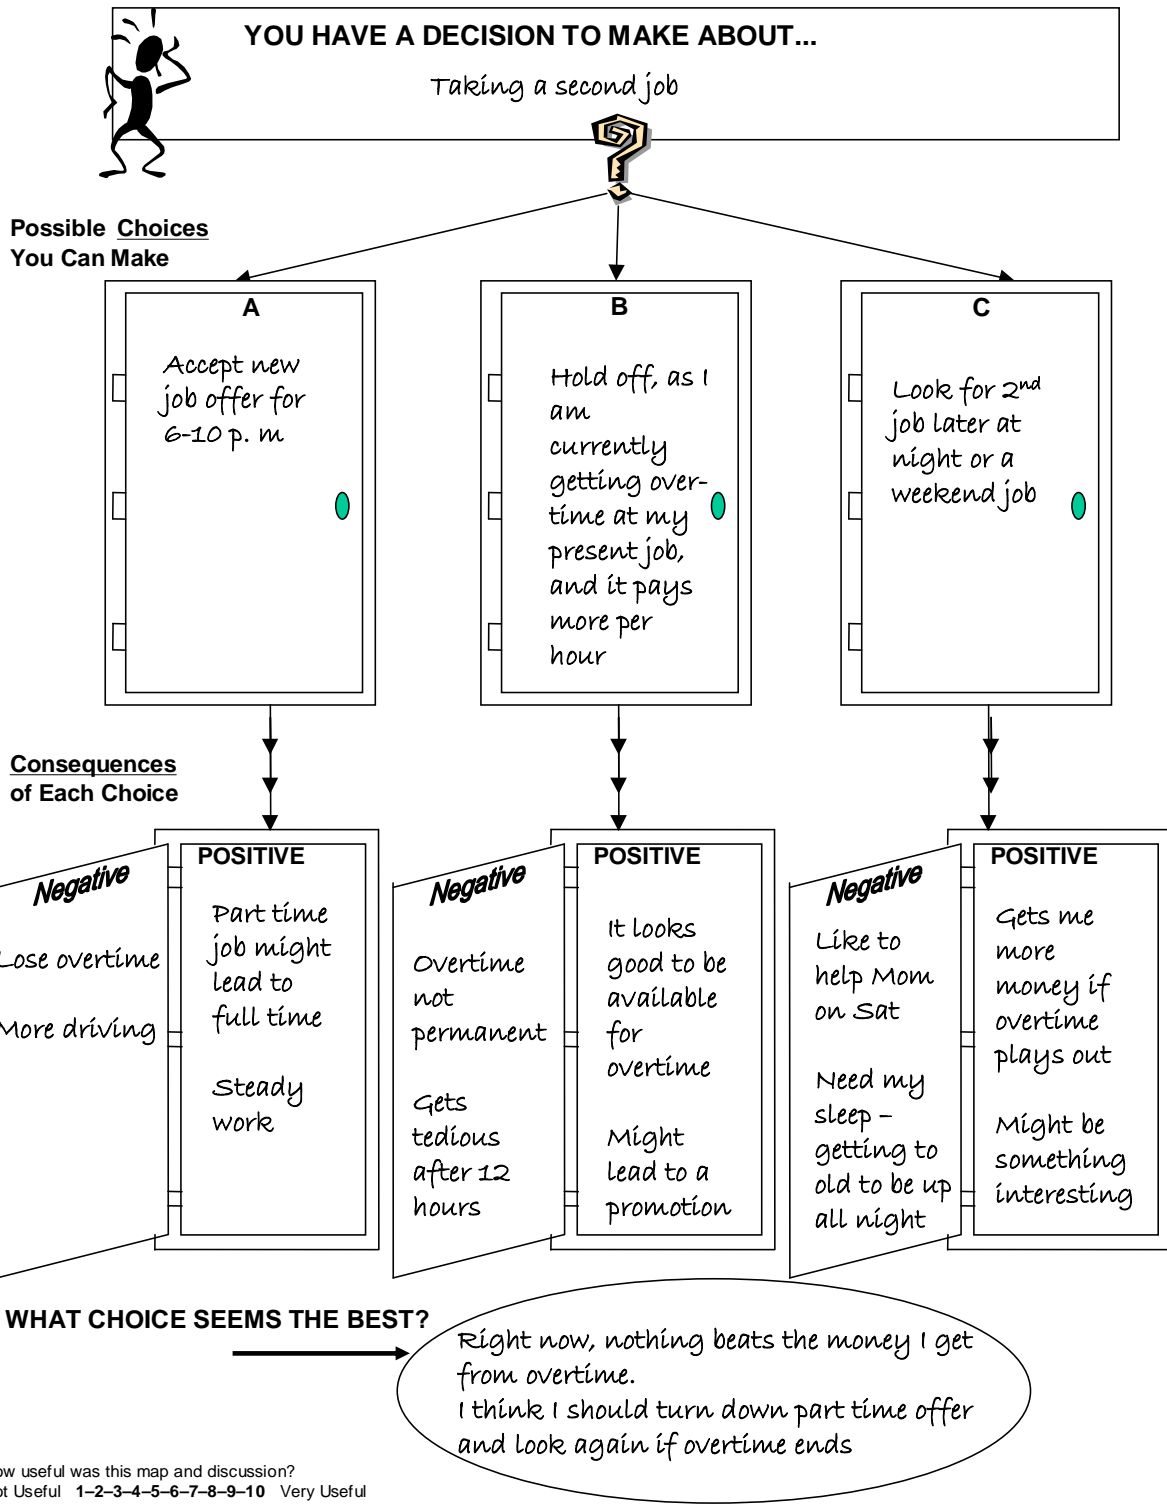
YOU HAVE A DECISION TO MAKE ABOUT...

Taking a second job

Possible Choices You Can Make

A

Accept new job offer for 6-10 p. m

B

Hold off, as I am currently getting overtime at my present job, and it pays more per hour

C

Look for 2$^{nd}$ job later at night or a weekend job

Consequences of Each Choice

Negative

Lose overtime

More driving

POSITIVE

Part time job might lead to full time

Steady work

Negative

Overtime not permanent

Gets tedious after 12 hours

POSITIVE

It looks good to be available for overtime

Might lead to a promotion

Negative

Like to help Mom on Sat

Need my sleep – getting to old to be up all night

POSITIVE

Gets me more money if overtime plays out

Might be something interesting

WHAT CHOICE SEEMS THE BEST?

Right now, nothing beats the money I get from overtime.
I think I should turn down part time offer and look again if overtime ends

ow useful was this map and discussion?
ot Useful **1–2–3–4–5–6–7–8–9–10** Very Useful